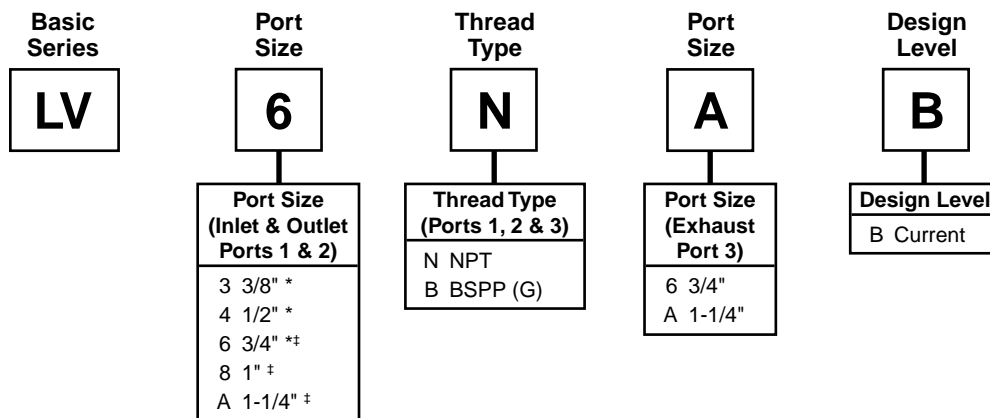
Basic Series

LV

Port Size

6

Port Size (Inlet & Outlet Ports 1 & 2)

3 3/8" *
4 1/2" *
6 3/4" *‡
8 1" ‡
A 1-1/4" ‡

Thread Type

N

Thread Type (Ports 1, 2 & 3)

N NPT
B BSPP (G)

Port Size

A

Port Size (Exhaust Port 3)

6 3/4"
A 1-1/4"

Design Level

B

Design Level

B Current